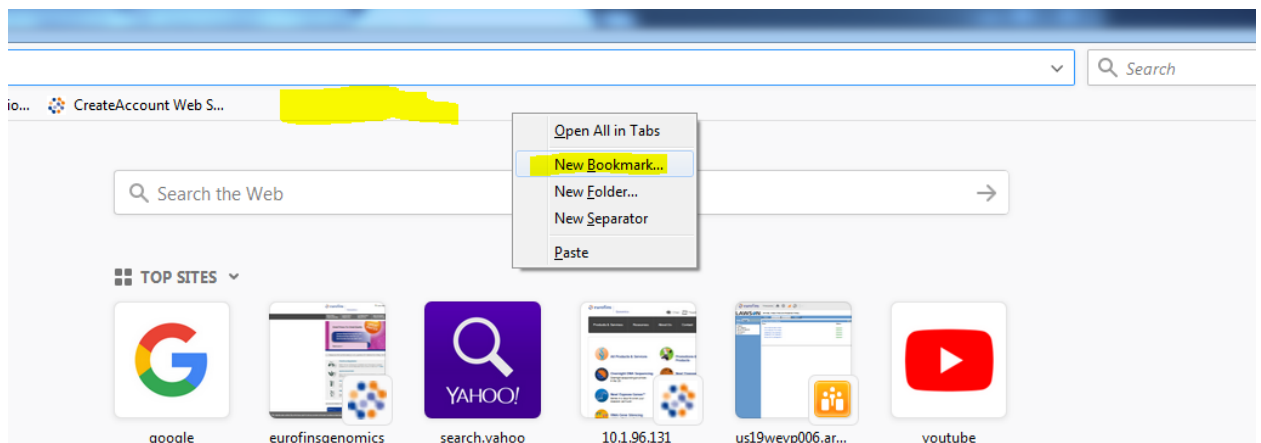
Search

io... CreateAccount Web S...

Open All in Tabs
New Bookmark...
New Folder...
New Separator
Paste

Search the Web

TOP SITES

YAHOO!

google
eurofinsgenomics
search.yahoo
10.1.96.131
us19wevp006.ar...
youtube